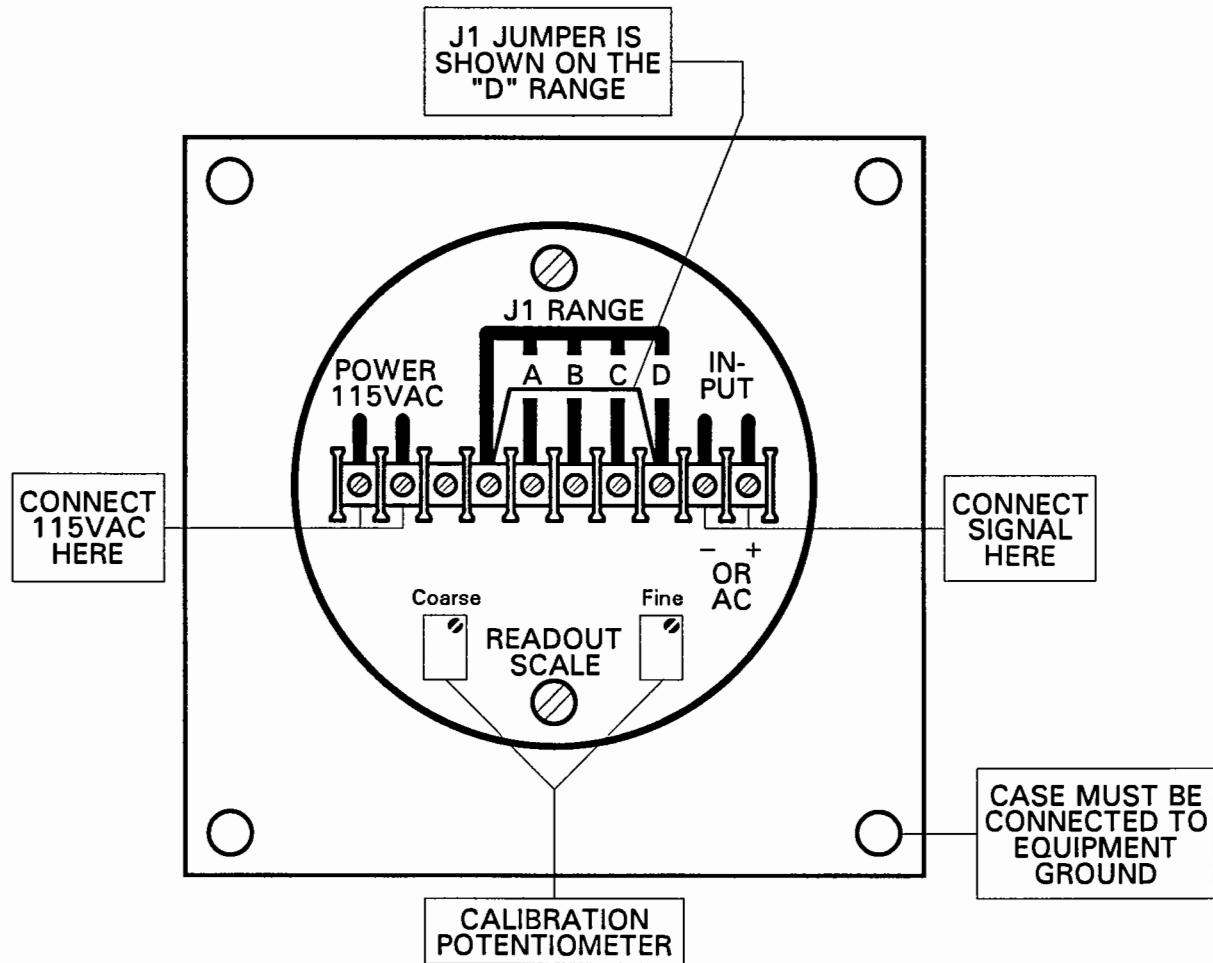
J1 JUMPER IS SHOWN ON THE "D" RANGE

J1 RANGE

A B C D

POWER 115VAC

IN-PUT

CONNECT 115VAC HERE

CONNECT SIGNAL HERE

– +
OR AC

Coarse

Fine

READOUT SCALE

CASE MUST BE CONNECTED TO EQUIPMENT GROUND

CALIBRATION POTENTIOMETER